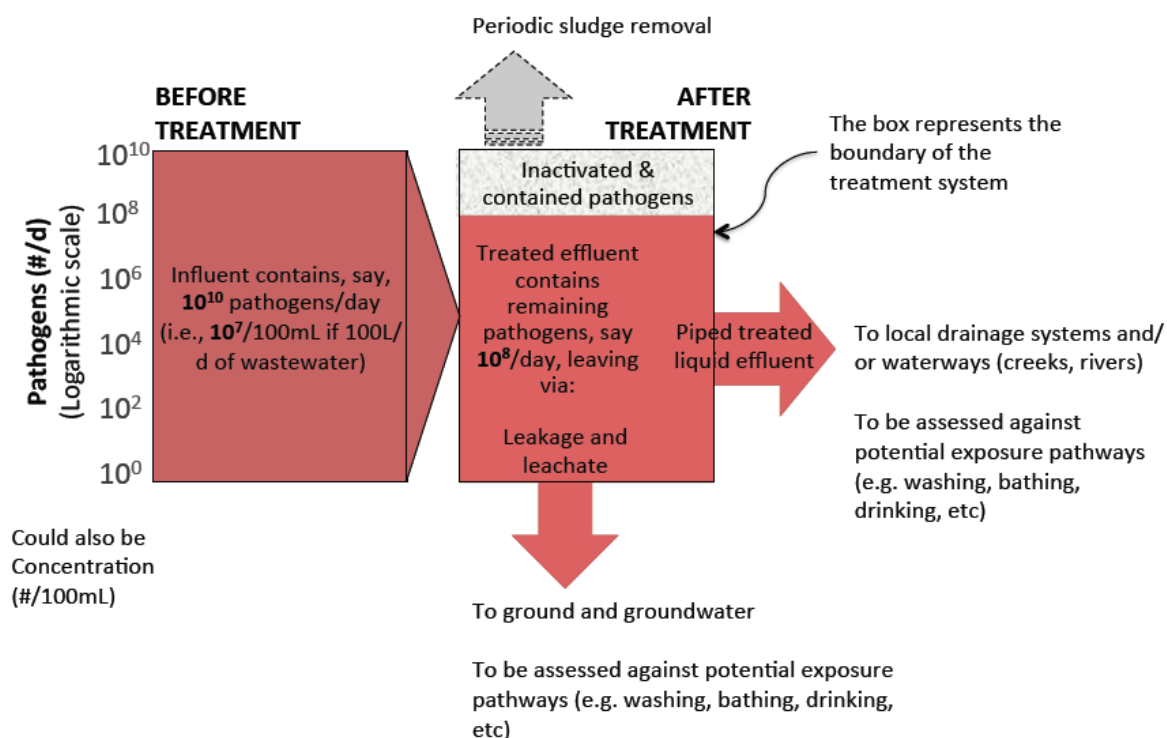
Periodic sludge removal

BEFORE TREATMENT

AFTER TREATMENT

The box represents the boundary of the treatment system

$10^{10}$
$10^{8}$
$10^{6}$
$10^{4}$
$10^{2}$
$10^{0}$

Pathogens (#/d) (Logarithmic scale)

Influent contains, say, $\mathbf{10^{10}}$ pathogens/day (i.e., $\mathbf{10^{7}}$/100mL if 100L/d of wastewater)

Inactivated & contained pathogens

Treated effluent contains remaining pathogens, say $\mathbf{10^{8}}$/day, leaving via:

Leakage and leachate

Piped treated liquid effluent

To local drainage systems and/or waterways (creeks, rivers)

To be assessed against potential exposure pathways (e.g. washing, bathing, drinking, etc)

Could also be Concentration (#/100mL)

To ground and groundwater

To be assessed against potential exposure pathways (e.g. washing, bathing, drinking, etc)